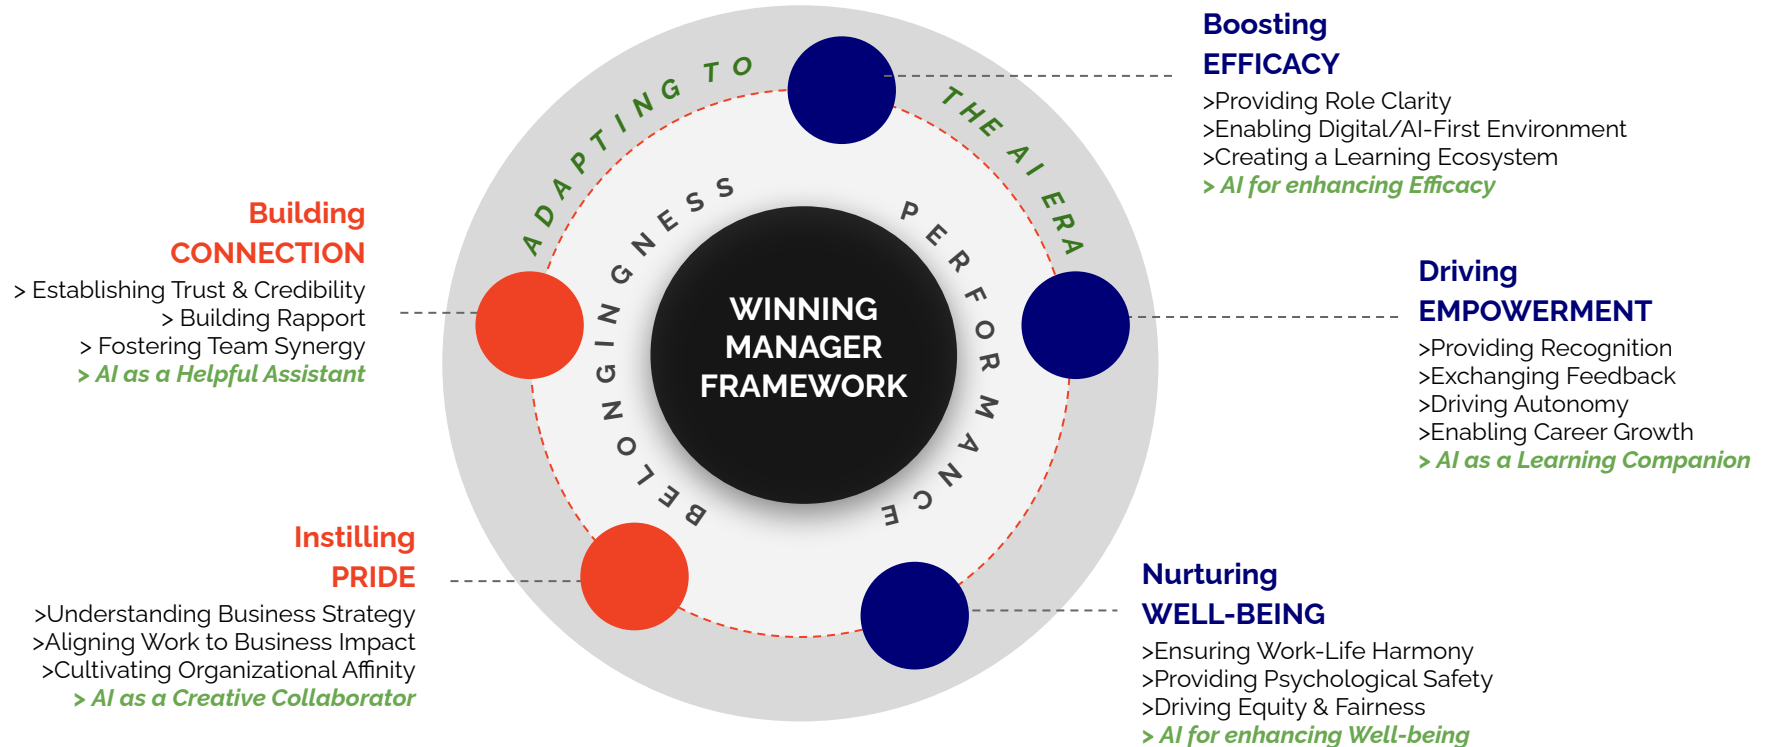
Boosting
EFFICACY
>Providing Role Clarity
>Enabling Digital/AI-First Environment
>Creating a Learning Ecosystem
> AI for enhancing Efficacy

ADAPTING TO THE AI ERA

Building
CONNECTION
> Establishing Trust & Credibility
> Building Rapport
> Fostering Team Synergy
> AI as a Helpful Assistant

BELONGINGNESS

PERFORMANCE

WINNING MANAGER FRAMEWORK

Driving
EMPOWERMENT
>Providing Recognition
>Exchanging Feedback
>Driving Autonomy
>Enabling Career Growth
> AI as a Learning Companion

Instilling
PRIDE
>Understanding Business Strategy
>Aligning Work to Business Impact
>Cultivating Organizational Affinity
> AI as a Creative Collaborator

Nurturing
WELL-BEING
>Ensuring Work-Life Harmony
>Providing Psychological Safety
>Driving Equity & Fairness
> AI for enhancing Well-being